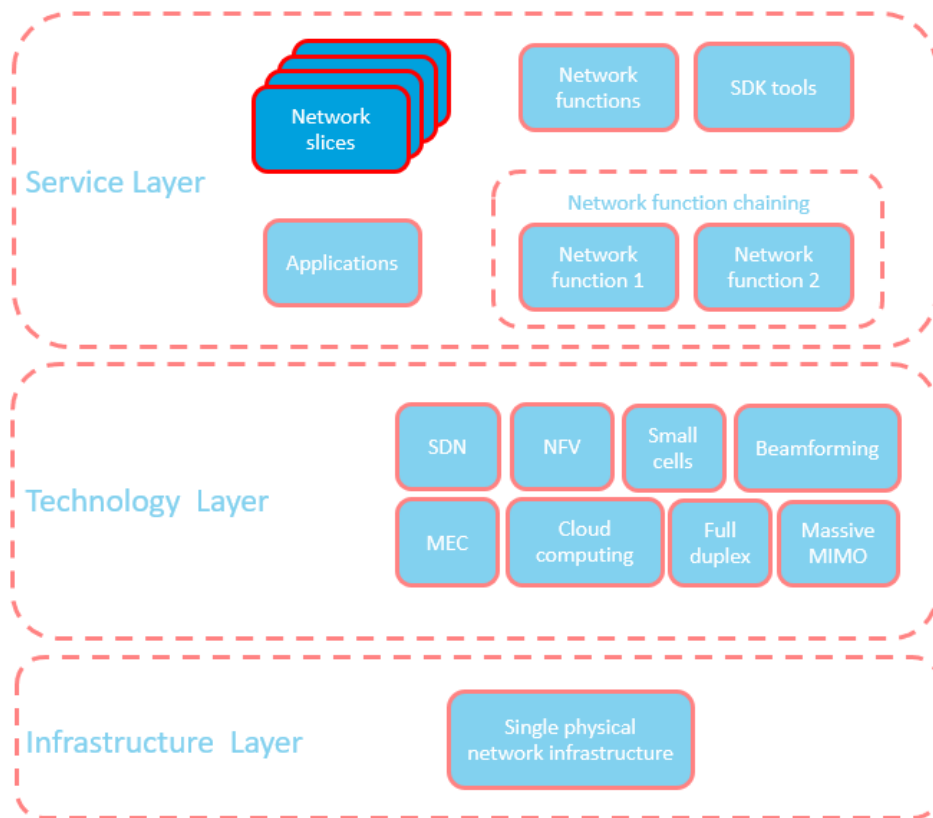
Network slices

Network functions

SDK tools

Service Layer

Network function chaining

Applications

Network function 1

Network function 2

SDN

NFV

Small cells

Beamforming

Technology Layer

MEC

Cloud computing

Full duplex

Massive MIMO

Infrastructure Layer

Single physical network infrastructure